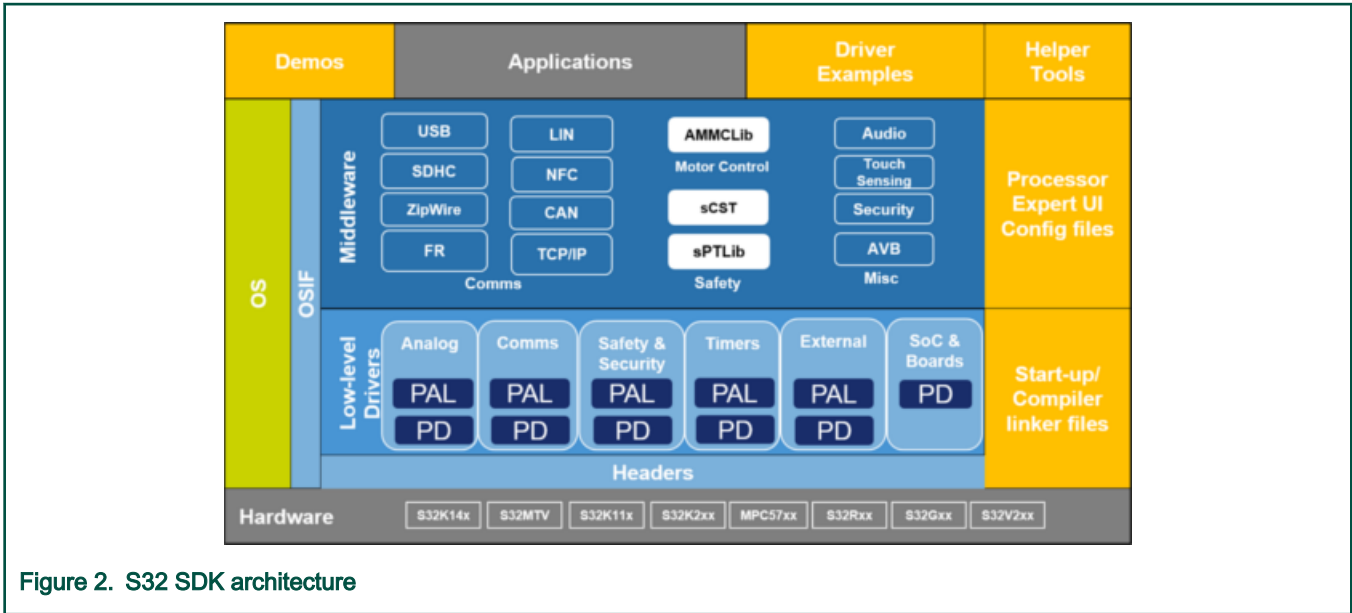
Demos

Applications

Driver Examples

Helper Tools

OS

OSIF

Middleware

USB

SDHC

ZipWire

FR

LIN

NFC

CAN

TCP/IP

Comms

AMMCLib

Motor Control

sCST

sPTLib

Safety

Audio

Touch Sensing

Security

AVB

Misc

Processor Expert UI Config files

Low-level Drivers

Analog

PAL

PD

Comms

PAL

PD

Safety & Security

PAL

PD

Timers

PAL

PD

External

PAL

PD

SoC & Boards

PD

Start-up/ Compiler linker files

Headers

Hardware

S32K14x

S32MTV

S32K11x

S32K2xx

MPC57xx

S32Rxx

S32Gxx

S32V2xx

Figure 2. S32 SDK architecture